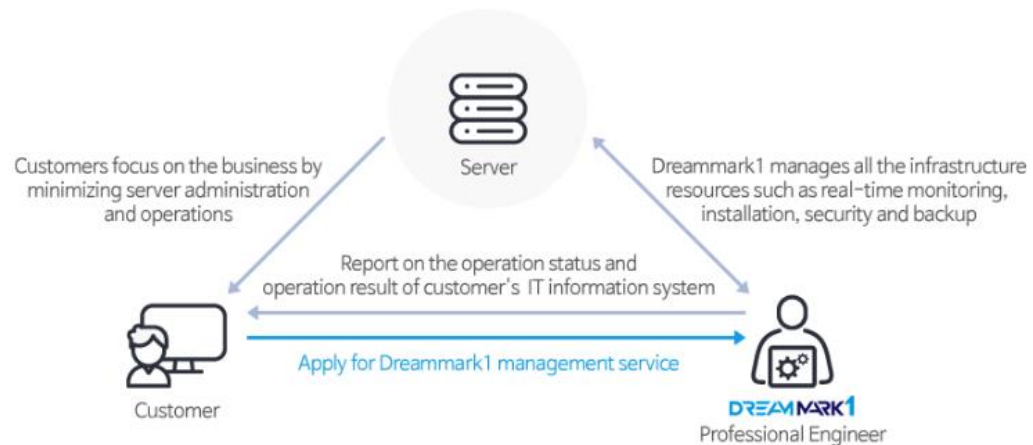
Server

Customers focus on the business by minimizing server administration and operations

Dreammark1 manages all the infrastructure resources such as real-time monitoring, installation, security and backup

Report on the operation status and operation result of customer's IT information system

Apply for Dreammark1 management service

Customer

DREAMMARK1
Professional Engineer